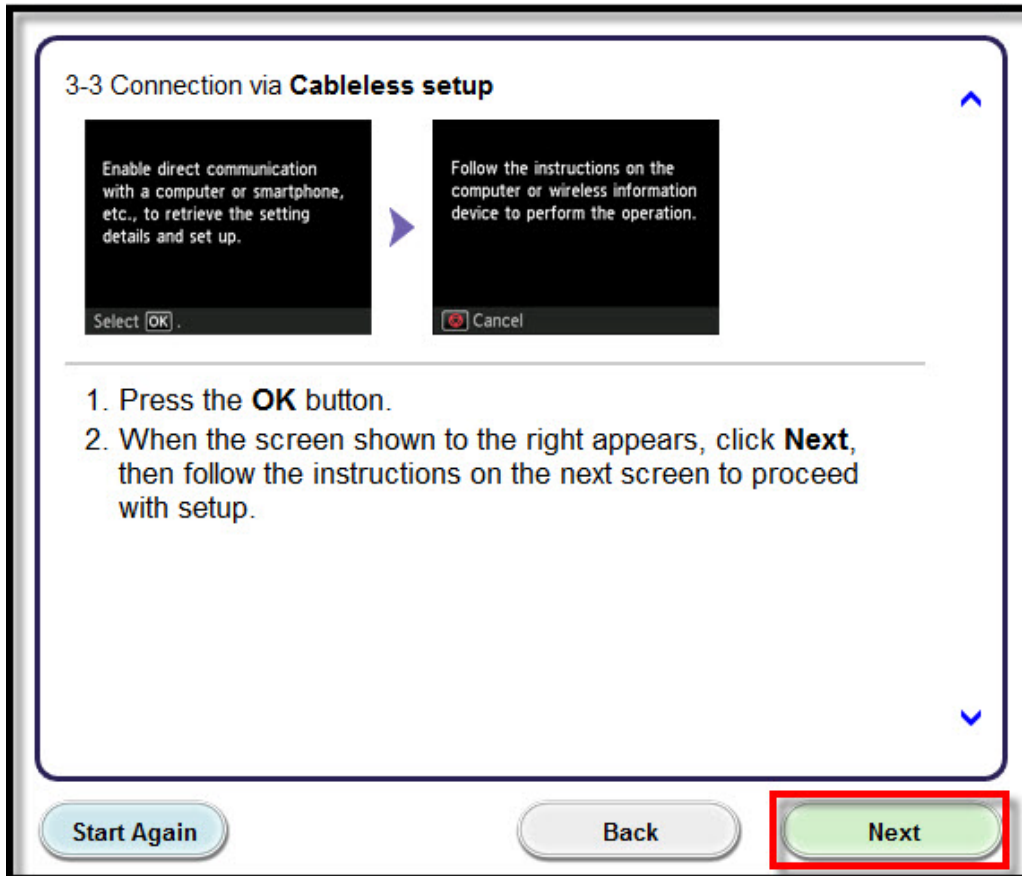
3-3 Connection via **Cableless setup**

Enable direct communication with a computer or smartphone, etc., to retrieve the setting details and set up.

Select OK.

Follow the instructions on the computer or wireless information device to perform the operation.

Cancel

1. Press the **OK** button.
2. When the screen shown to the right appears, click **Next**, then follow the instructions on the next screen to proceed with setup.

Start Again

Back

Next